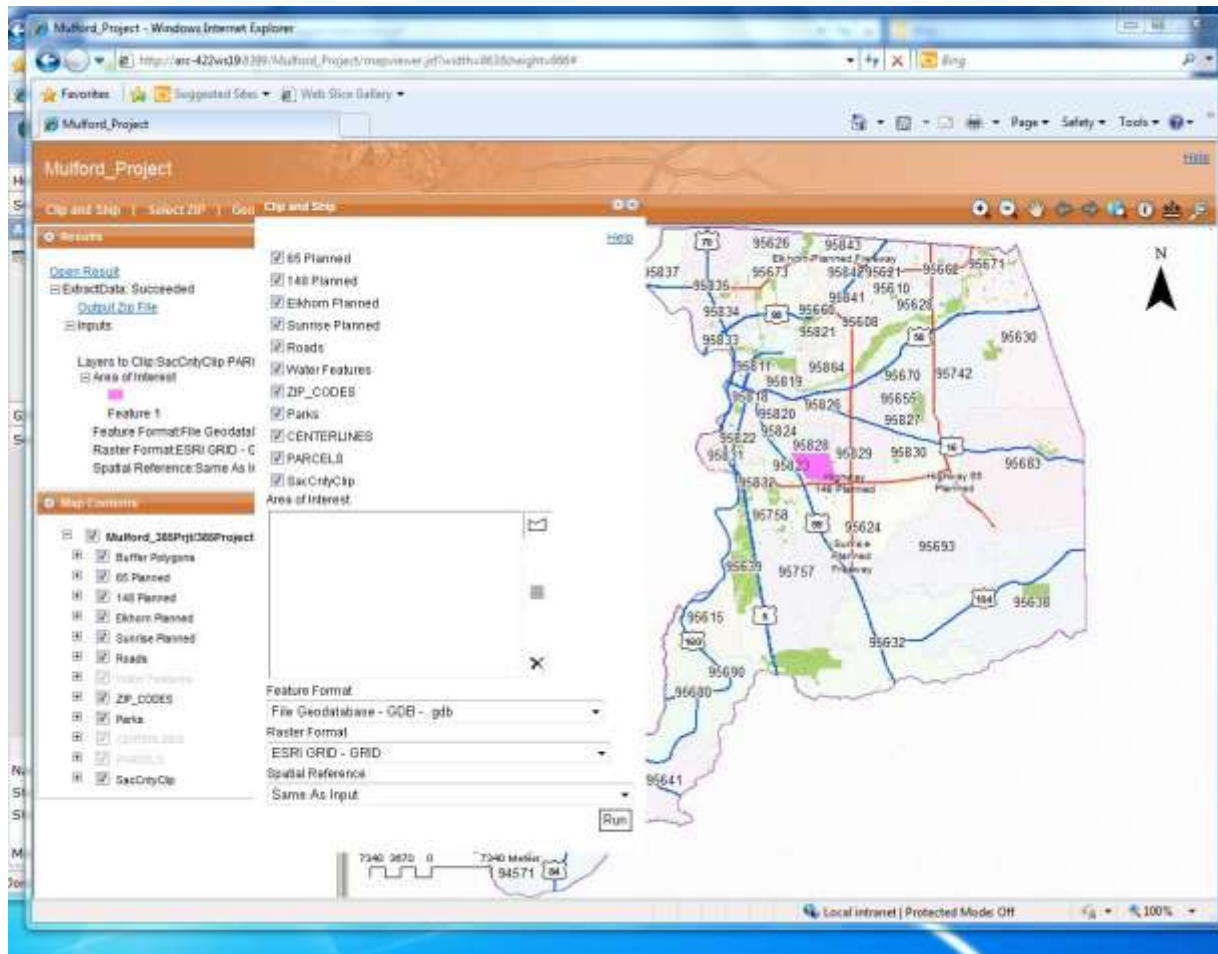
Mulford_Project - Windows Internet Explorer

http://arc-422ws19:8399/Mulford_Project/mapviewer.jsf?width=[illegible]&height=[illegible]

Bing

Favorites | Suggested Sites ▾ | Web Slice Gallery ▾

Mulford_Project

Page ▾ Safety ▾ Tools ▾

Mulford_Project

Help

Clip and Ship | Select ZIP | Geo

Results

Open Result
ExtractData: Succeeded
Output Zip File
Inputs

Layers to Clip:SacCntyClip PARI
Area of Interest
Feature 1
Feature Format:File Geodatal
Raster Format:ESRI GRID - G
Spatial Reference:Same As I

Map Contents

Mulford_365Prjt/365Project
Buffer Polygons
65 Planned
148 Planned
Elkhorn Planned
Sunrise Planned
Roads
Water Features
ZIP_CODES
Parks
CENTERLINES
PARCELS
SacCntyClip

Clip and Ship

Help

65 Planned
148 Planned
Elkhorn Planned
Sunrise Planned
Roads
Water Features
ZIP_CODES
Parks
CENTERLINES
PARCELS
SacCntyClip
Area of Interest

Feature Format
File Geodatabase - GDB - .gdb
Raster Format
ESRI GRID - GRID
Spatial Reference
Same As Input
Run

N

70 95626 95843 95837 95673 Elkhorn Planned Freeway 95842 95621 95660 95671 95836 95610 95841 95628 95834 80 95660 95608 95821 95833 50 95630 95811 95864 95670 95742 95819 95818 95826 95655 95820 95827 95824 16 95822 95828 95831 95829 95830 95823 95683 95832 Highway 148 Planned Highway 65 Planned 95758 99 95624 Sunrise Planned Freeway 95693 95639 95757 104 95638 95615 5 160 95632 95690 95680 95641

7340 3670 0 7340 Meter 94571 84

Local intranet | Protected Mode: Off 100%